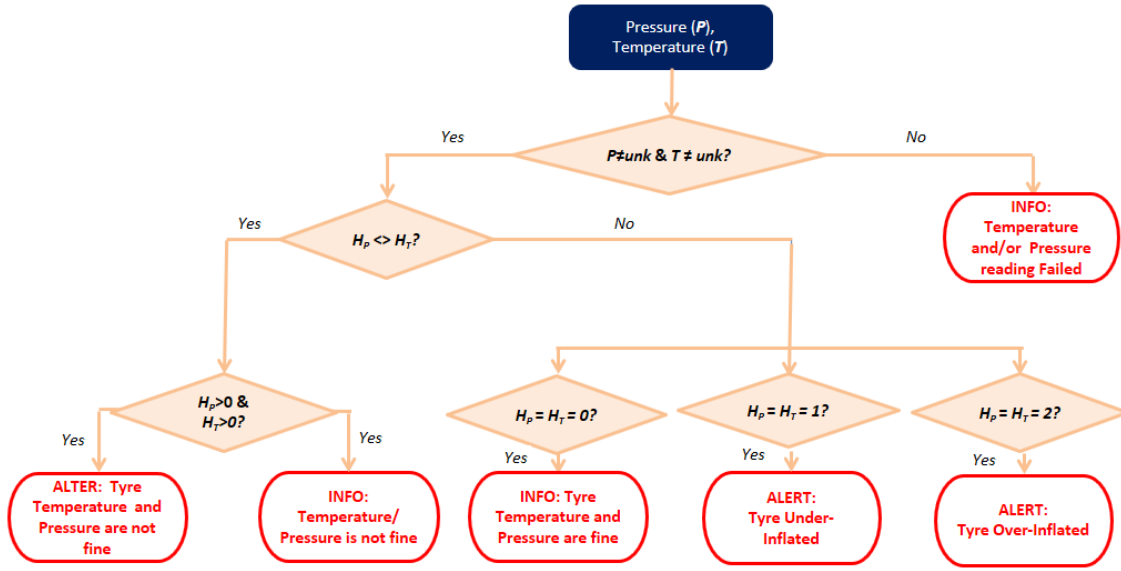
Pressure (*P*), Temperature (*T*)

Yes

$P \neq unk$ & $T \neq unk$?

No

INFO: Temperature and/or Pressure reading Failed

Yes

$H_P <> H_T$?

No

$H_P>0$ & $H_T>0$?

Yes

Yes

$H_P = H_T = 0$?

$H_P = H_T = 1$?

$H_P = H_T = 2$?

Yes

Yes

Yes

ALTER: Tyre Temperature and Pressure are not fine

INFO: Temperature/ Pressure is not fine

INFO: Tyre Temperature and Pressure are fine

ALERT: Tyre Under-Inflated

ALERT: Tyre Over-Inflated